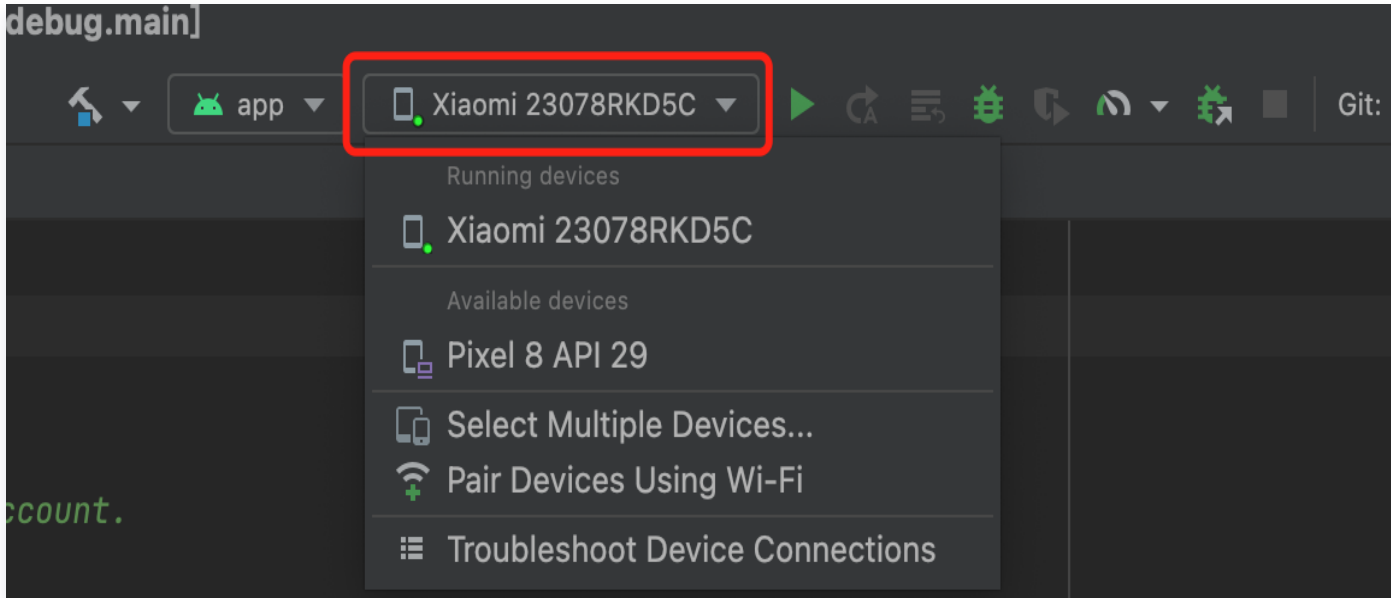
debug.main]

app

Xiaomi 23078RKD5C

Git:

Running devices

Xiaomi 23078RKD5C

Available devices

Pixel 8 API 29

Select Multiple Devices...

Pair Devices Using Wi-Fi

Troubleshoot Device Connections

ccount.